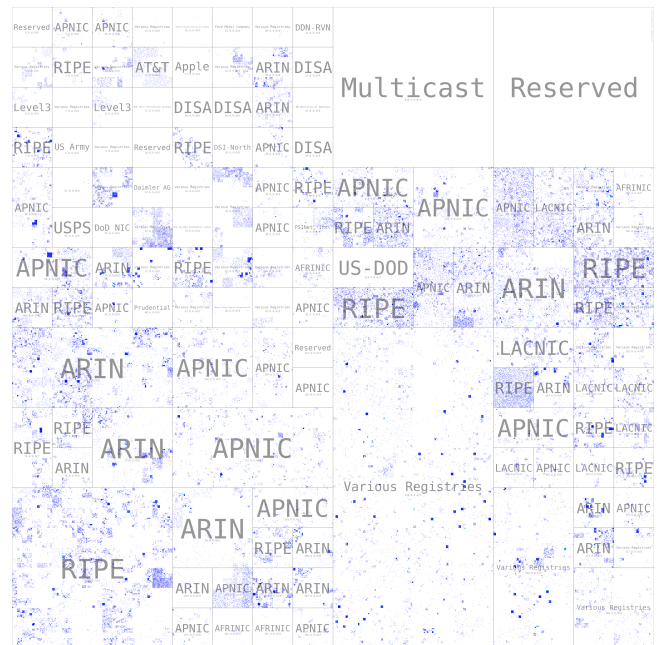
Reserved APNIC APNIC Various Registries Various Registries Ford Motor Company Various Registries DDN-RVN
Various Registries RIPE Various Registries AT&T Apple Various Registries ARIN DISA
Level3 Various Registries Level3 Various Registries DISA DISA ARIN Various Registries
RIPE US_Army Various Registries Reserved RIPE DSI-North APNIC DISA
Multicast Reserved
APNIC USPS DoD_NIC Daimler AG Various Registries Various Registries APNIC RIPE APNIC APNIC APNIC LACNIC AFRINIC
APNIC RIPE ARIN ARIN
APNIC ARIN Various Registries RIPE Various Registries Various Registries AFRINIC US-DOD APNIC ARIN ARIN RIPE
ARIN RIPE APNIC Prudential Various Registries Various Registries APNIC RIPE RIPE
ARIN APNIC APNIC Reserved LACNIC
APNIC RIPE ARIN LACNIC LACNIC
RIPE RIPE ARIN APNIC APNIC RIPE LACNIC
ARIN LACNIC APNIC LACNIC RIPE
Various Registries
APNIC ARIN APNIC
RIPE ARIN RIPE ARIN Various Registries
RIPE Various Registries
ARIN APNIC ARIN ARIN Various Registries
APNIC AFRINIC AFRINIC APNIC